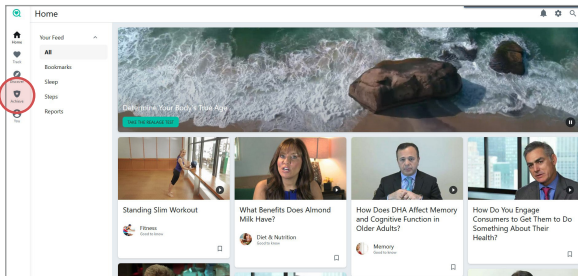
Home

Home

Track

Learn

Achieve

You

Your Feed

All

Bookmarks

Sleep

Steps

Reports

Determine Your Body's True Age

TAKE THE REALAGE TEST

Standing Slim Workout

Fitness
Good to know

What Benefits Does Almond Milk Have?

Diet & Nutrition
Good to know

How Does DHA Affect Memory and Cognitive Function in Older Adults?

Memory
Good to know

How Do You Engage Consumers to Get Them to Do Something About Their Health?